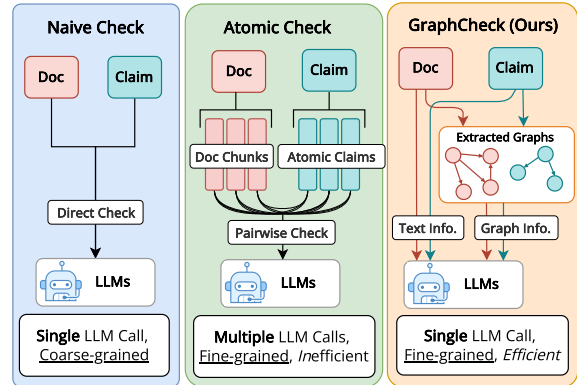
Naive Check

Doc

Claim

Direct Check

LLMs

Single LLM Call, Coarse-grained

Atomic Check

Doc

Claim

Doc Chunks

Atomic Claims

Pairwise Check

LLMs

Multiple LLM Calls, Fine-grained, Inefficient

GraphCheck (Ours)

Doc

Claim

Extracted Graphs

Text Info.

Graph Info.

LLMs

Single LLM Call, Fine-grained, Efficient